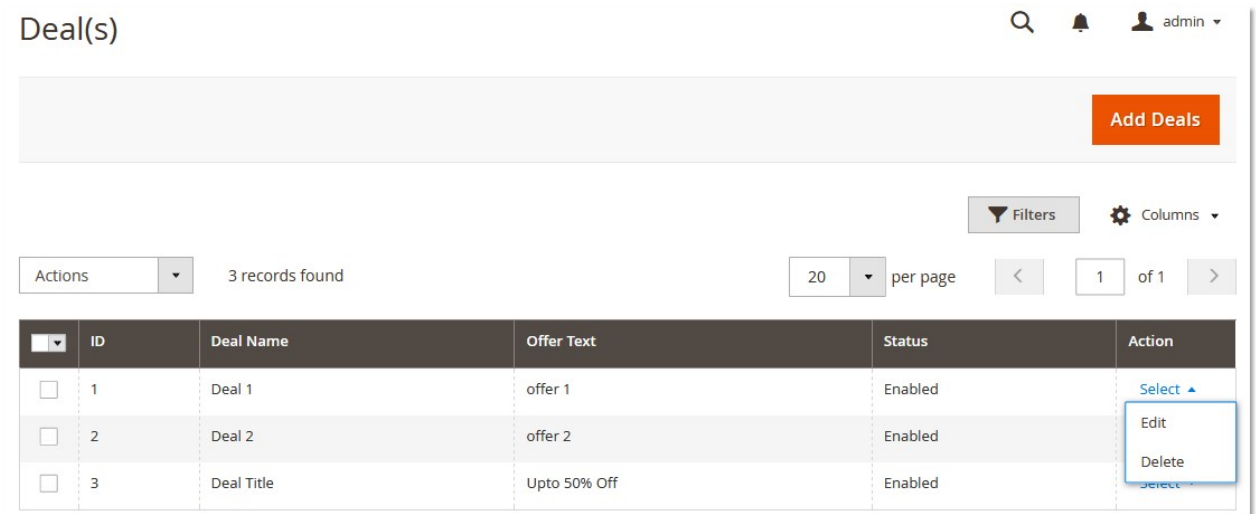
Deal(s)

admin

Add Deals

Filters

Columns

Actions

3 records found

20

per page

1

of 1

|  | ID | Deal Name | Offer Text | Status | Action |
|---|---|---|---|---|---|
|  | 1 | Deal 1 | offer 1 | Enabled | Select |
|  | 2 | Deal 2 | offer 2 | Enabled | Edit |
|  | 3 | Deal Title | Upto 50% Off | Enabled | Delete |